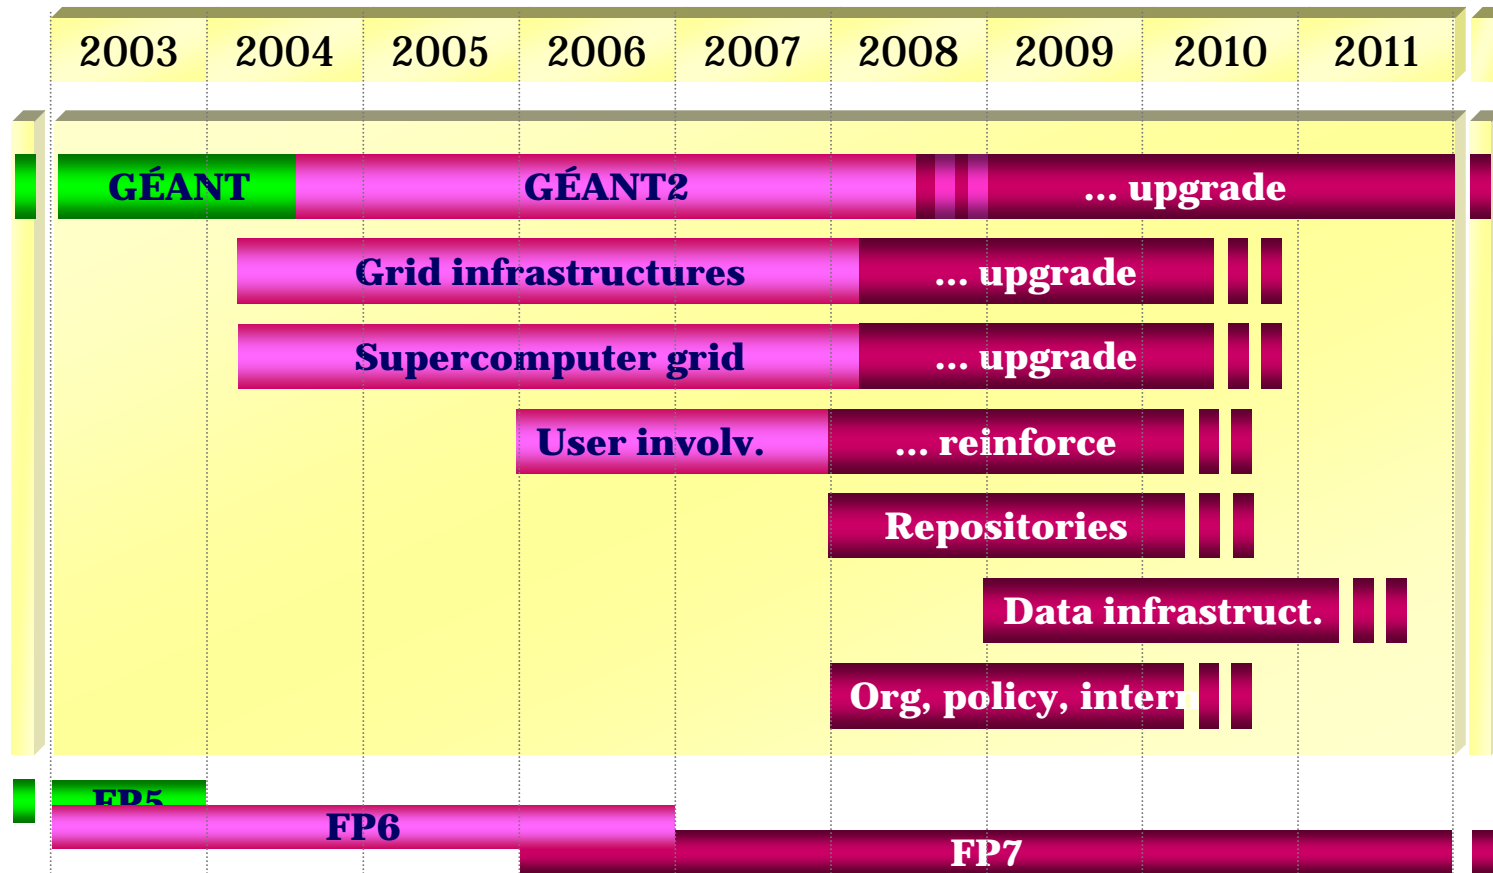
2003 2004 2005 2006 2007 2008 2009 2010 2011

GÉANT

GÉANT2

... upgrade

Grid infrastructures

... upgrade

Supercomputer grid

... upgrade

User involv.

... reinforce

Repositories

Data infrastruct.

Org, policy, intern

FP5

FP6

FP7